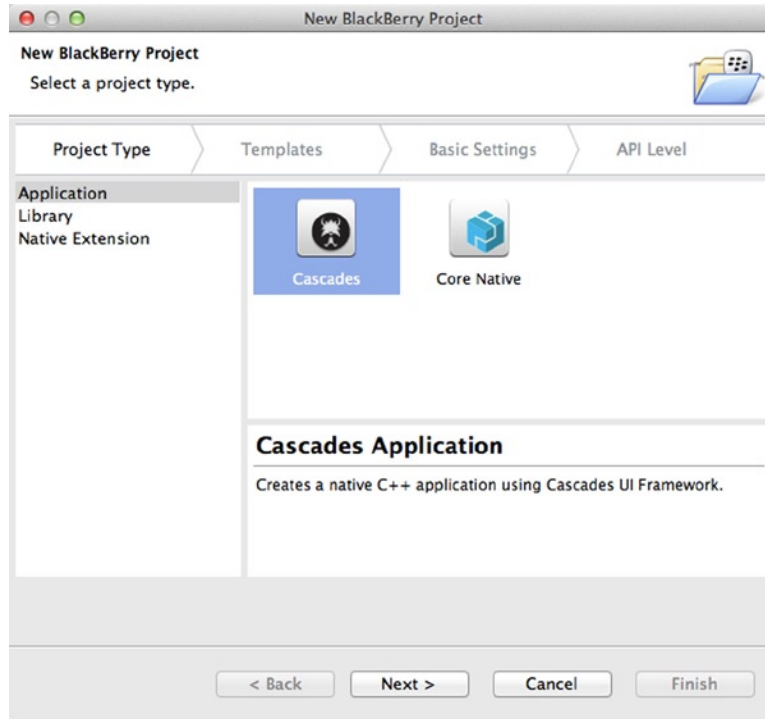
New BlackBerry Project

New BlackBerry Project
Select a project type.

Project Type
Templates
Basic Settings
API Level

Application
Library
Native Extension

Cascades
Core Native

Cascades Application

Creates a native C++ application using Cascades UI Framework.

< Back
Next >
Cancel
Finish